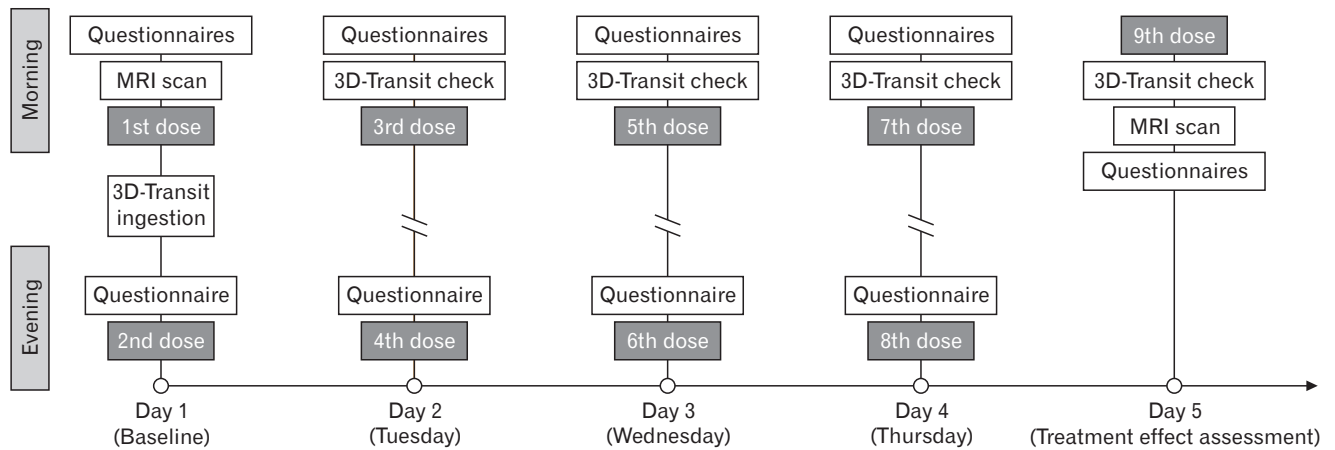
Morning

Evening

Questionnaires
MRI scan
1st dose
3D-Transit ingestion
Questionnaire
2nd dose
Day 1 (Baseline)

Questionnaires
3D-Transit check
3rd dose
Questionnaire
4th dose
Day 2 (Tuesday)

Questionnaires
3D-Transit check
5th dose
Questionnaire
6th dose
Day 3 (Wednesday)

Questionnaires
3D-Transit check
7th dose
Questionnaire
8th dose
Day 4 (Thursday)

9th dose
3D-Transit check
MRI scan
Questionnaires
Day 5 (Treatment effect assessment)